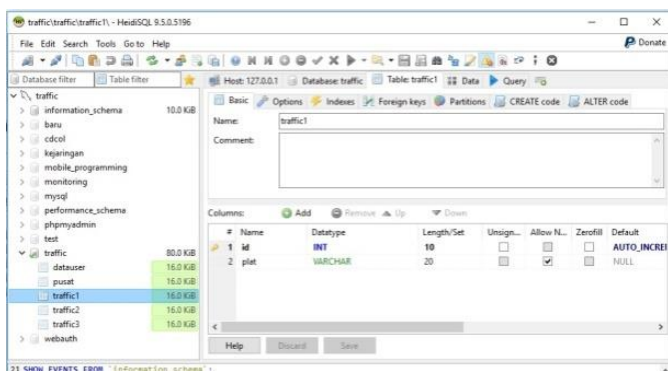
traffic\traffic\traffic1\ - HeidiSQL 9.5.0.5196

File Edit Search Tools Go to Help

Donate

Database filter Table filter

Host: 127.0.0.1 Database: traffic Table: traffic1 Data Query

traffic
information_schema 10.0 KiB
baru
cdcol
kejaringan
mobile_programming
monitoring
mysql
performance_schema
phpmyadmin
test
traffic 80.0 KiB
datauser 16.0 KiB
pusat 16.0 KiB
traffic1 16.0 KiB
traffic2 16.0 KiB
traffic3 16.0 KiB
webauth

Basic Options Indexes Foreign keys Partitions CREATE code ALTER code

Name: traffic1

Comment:

Columns: Add Remove Up Down

| # | Name | Datatype | Length/Set | Unsign... | Allow N... | Zerofill | Default |
|---|---|---|---|---|---|---|---|
| 1 | id | INT | 10 | | | | AUTO_INCREI |
| 2 | plat | VARCHAR | 20 | | ✔ | | NULL |

Help Discard Save

21 SHOW EVENTS FROM `information_schema`;